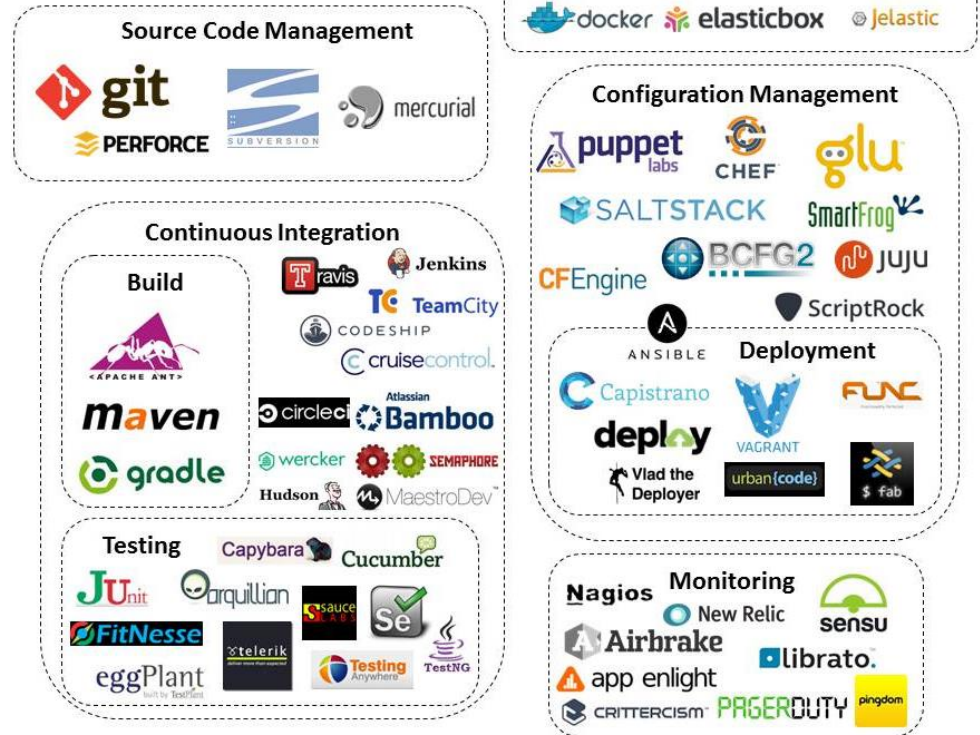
docker elasticbox Jelastic

Source Code Management

git PERFORCE SUBVERSION mercurial

Configuration Management

puppet labs CHEF glu SALTSTACK SmartFrog CFEngine BCFG2 JUJU ScriptRock

Continuous Integration

Build

APACHE ANT maven gradle

Travis Jenkins TeamCity CODESHIP cruisecontrol circleci Atlassian Bamboo wercker SEMAPHORE Hudson MaestroDev

Testing

Capybara Cucumber JUnit arquillian sauce LABS Se FitNesse telerik eggPlant built by TestPlant Testing Anywhere TestNG

ANSIBLE

Deployment

Capistrano FUNC deploy VAGRANT Vlad the Deployer urban{code} $ fab

Monitoring

Nagios New Relic sensu Airbrake librato. app enlight CRITTERCISM PAGERDUTY pingdom